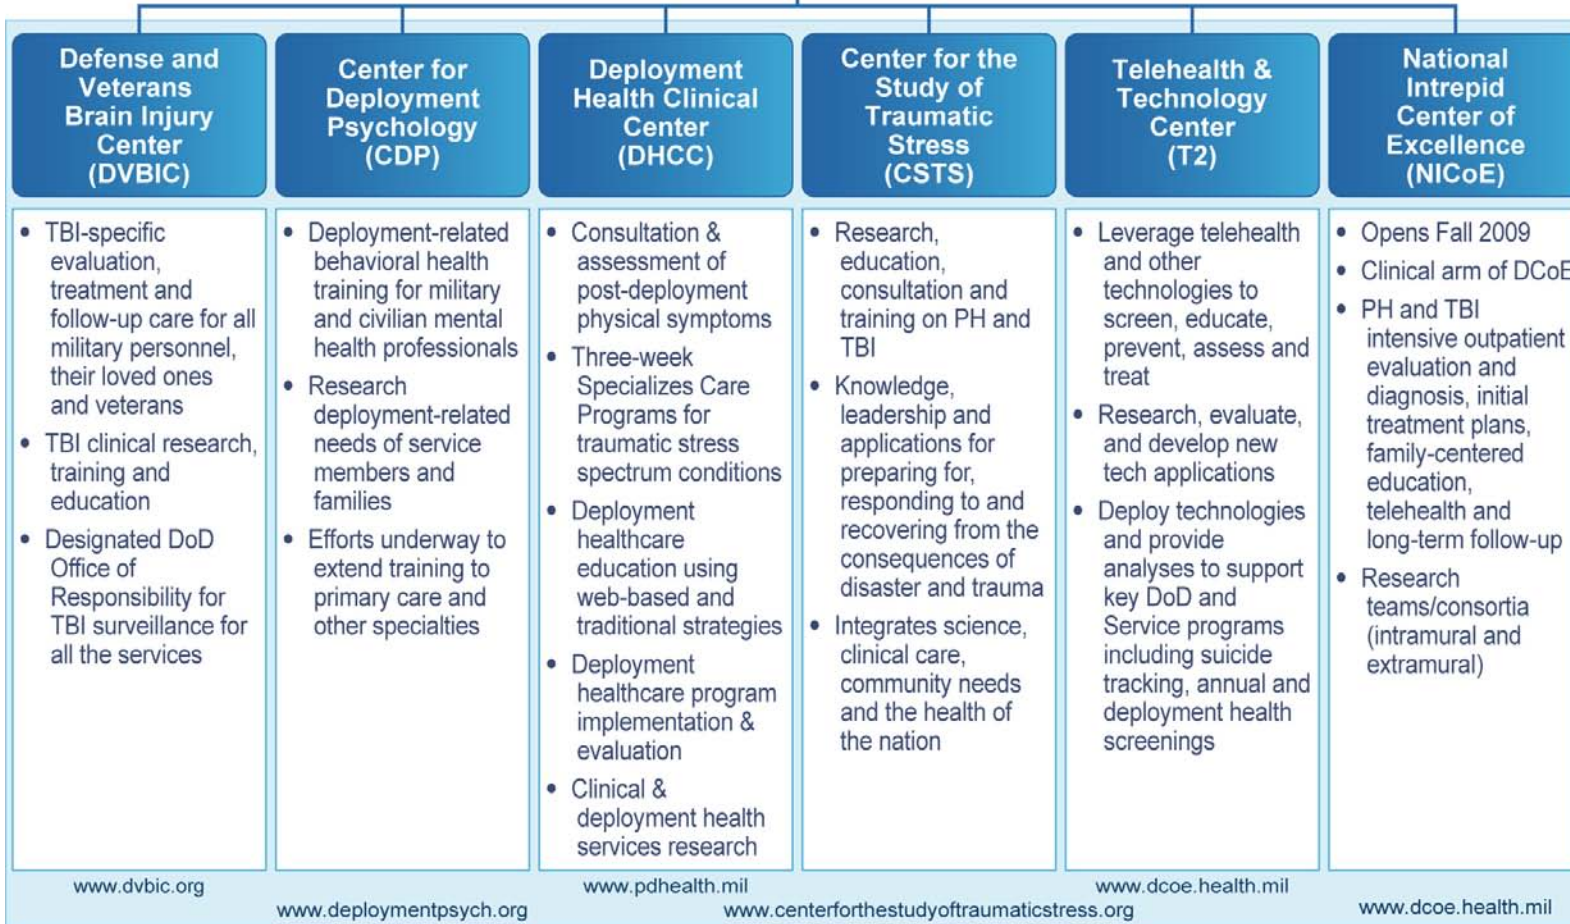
Defense and Veterans Brain Injury Center (DVBIC)

- TBI-specific evaluation, treatment and follow-up care for all military personnel, their loved ones and veterans
- TBI clinical research, training and education
- Designated DoD Office of Responsibility for TBI surveillance for all the services

www.dvbic.org

Center for Deployment Psychology (CDP)

- Deployment-related behavioral health training for military and civilian mental health professionals
- Research deployment-related needs of service members and families
- Efforts underway to extend training to primary care and other specialties

www.deploymentpsych.org

Deployment Health Clinical Center (DHCC)

- Consultation & assessment of post-deployment physical symptoms
- Three-week Specializes Care Programs for traumatic stress spectrum conditions
- Deployment healthcare education using web-based and traditional strategies
- Deployment healthcare program implementation & evaluation
- Clinical & deployment health services research

www.pdhealth.mil

Center for the Study of Traumatic Stress (CSTS)

- Research, education, consultation and training on PH and TBI
- Knowledge, leadership and applications for preparing for, responding to and recovering from the consequences of disaster and trauma
- Integrates science, clinical care, community needs and the health of the nation

www.centerforthestudyoftraumaticstress.org

Telehealth & Technology Center (T2)

- Leverage telehealth and other technologies to screen, educate, prevent, assess and treat
- Research, evaluate, and develop new tech applications
- Deploy technologies and provide analyses to support key DoD and Service programs including suicide tracking, annual and deployment health screenings

www.dcoe.health.mil

National Intrepid Center of Excellence (NICoE)

- Opens Fall 2009
- Clinical arm of DCoE
- PH and TBI intensive outpatient evaluation and diagnosis, initial treatment plans, family-centered education, telehealth and long-term follow-up
- Research teams/consortia (intramural and extramural)

www.dcoe.health.mil